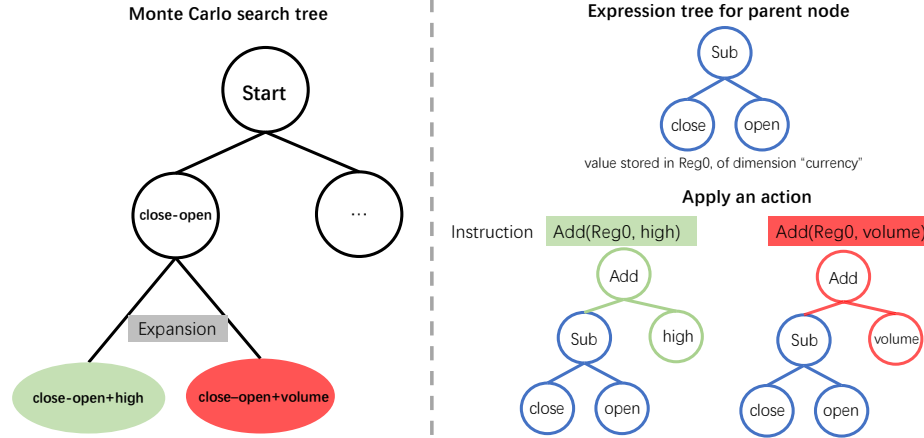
Monte Carlo search tree

Start

close-open

...

Expansion

close-open+high

close–open+volume

Expression tree for parent node

Sub

close

open

value stored in Reg0, of dimension "currency"

Apply an action

Instruction

Add(Reg0, high)

Add(Reg0, volume)

Add

Sub

high

close

open

Add

Sub

volume

close

open